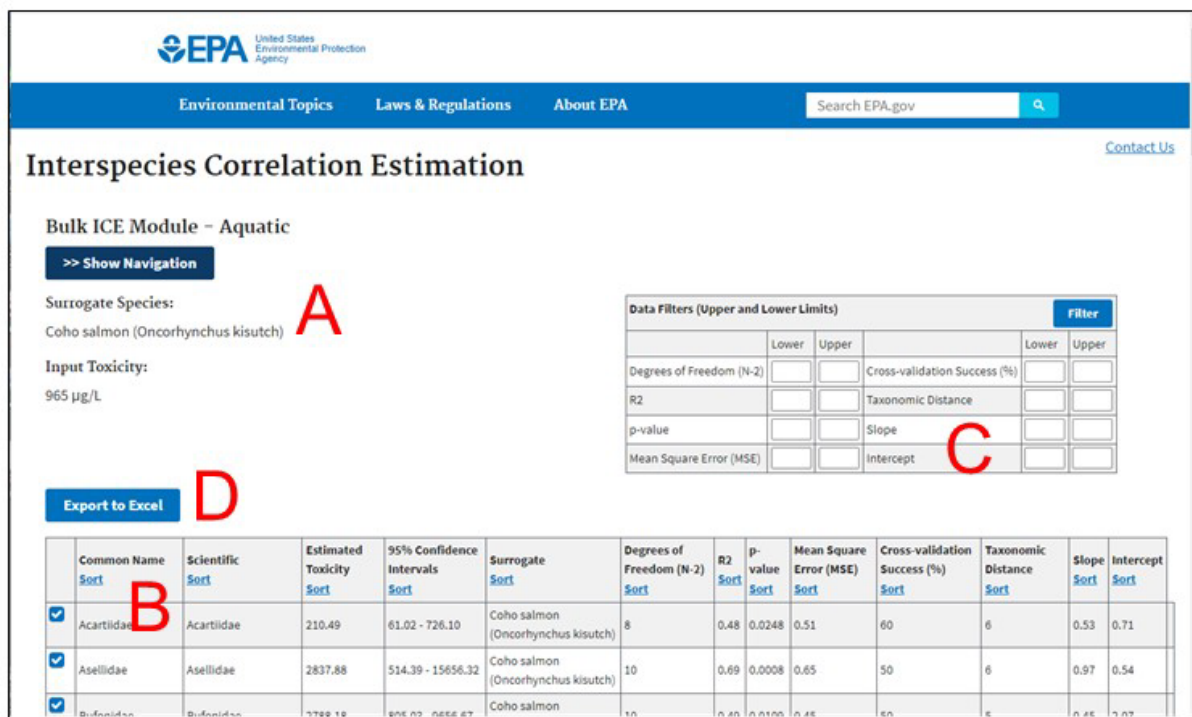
EPA United States Environmental Protection Agency

Environmental Topics Laws & Regulations About EPA Search EPA.gov

Contact Us

Interspecies Correlation Estimation

Bulk ICE Module - Aquatic

>> Show Navigation

Surrogate Species:

Coho salmon (Oncorhynchus kisutch)

A

Input Toxicity:

965 µg/L

| Data Filters (Upper and Lower Limits) | | | | | Filter |
|---|---|---|---|---|---|
| | Lower | Upper | | Lower | Upper |
| Degrees of Freedom (N-2) | | | Cross-validation Success (%) | | |
| R2 | | | Taxonomic Distance | | |
| p-value | | | Slope | | |
| Mean Square Error (MSE) | | | Intercept | | |

C

Export to Excel

D

| | Common Name Sort | Scientific Sort | Estimated Toxicity Sort | 95% Confidence Intervals Sort | Surrogate Sort | Degrees of Freedom (N-2) Sort | R2 Sort | p-value Sort | Mean Square Error (MSE) Sort | Cross-validation Success (%) Sort | Taxonomic Distance Sort | Slope Sort | Intercept Sort |
|---|---|---|---|---|---|---|---|---|---|---|---|---|---|
| ☑ | Acartiidae B | Acartiidae | 210.49 | 61.02 - 726.10 | Coho salmon (Oncorhynchus kisutch) | 8 | 0.48 | 0.0248 | 0.51 | 60 | 6 | 0.53 | 0.71 |
| ☑ | Asellidae | Asellidae | 2837.88 | 514.39 - 15656.32 | Coho salmon (Oncorhynchus kisutch) | 10 | 0.69 | 0.0008 | 0.65 | 50 | 6 | 0.97 | 0.54 |
| ☑ | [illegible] | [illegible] | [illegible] | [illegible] | Coho salmon | 10 | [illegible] | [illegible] | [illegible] | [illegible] | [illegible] | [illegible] | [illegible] |